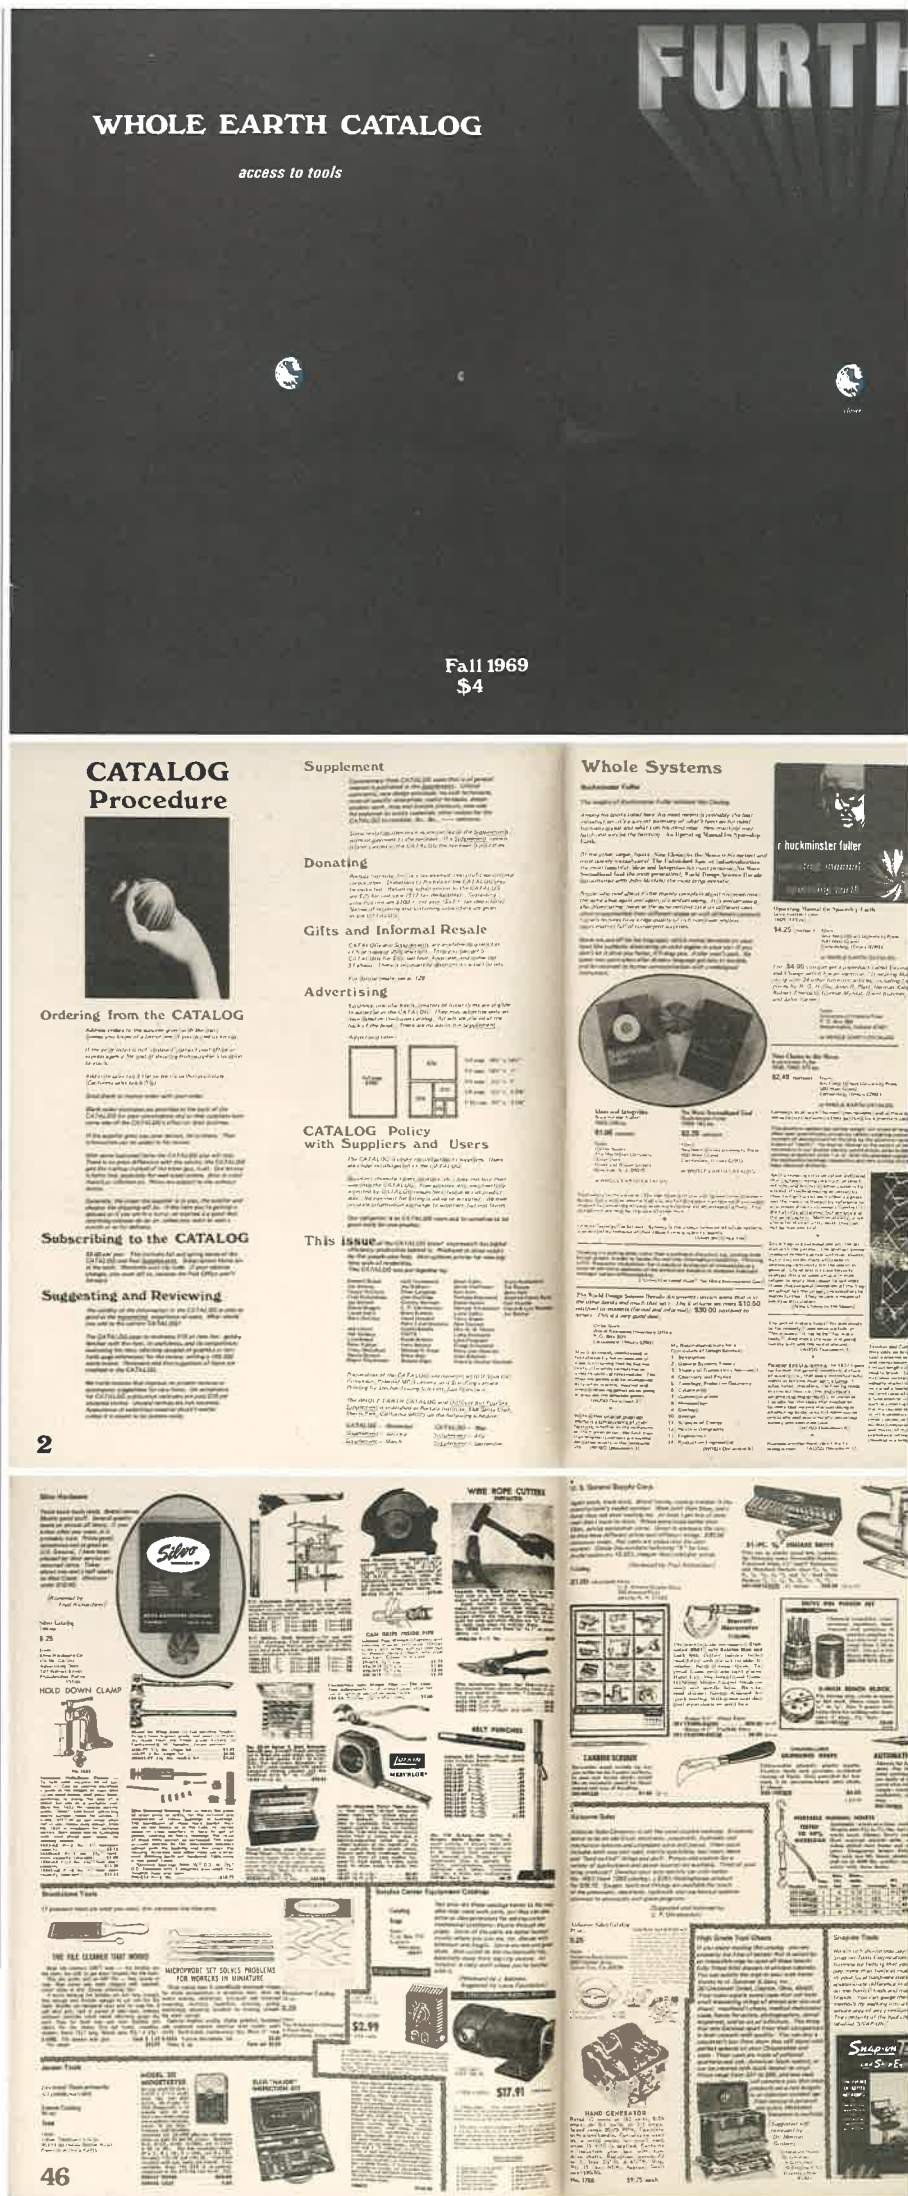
WHOLE EARTH CATALOG

access to tools

Fall 1969
$4

FURTH

CATALOG Procedure

Ordering from the CATALOG

Subscribing to the CATALOG

Suggesting and Reviewing

2

Supplement

Donating

Gifts and Informal Resale

Advertising

CATALOG Policy with Suppliers and Users

This issue

Whole Systems

Buckminster Fuller

r buckminster fuller

$4.25

$2.40

46

HOLD DOWN CLAMP

WIRE ROPE CUTTERS

THE FILE CLEANER THAT WORKS

MICROPROBE SET SOLVES PROBLEMS FOR WORKERS IN MINIATURE

$2.99

$17.91

CARBIDE SCRIBER

HAND GENERATOR

Snap-on Tools

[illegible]